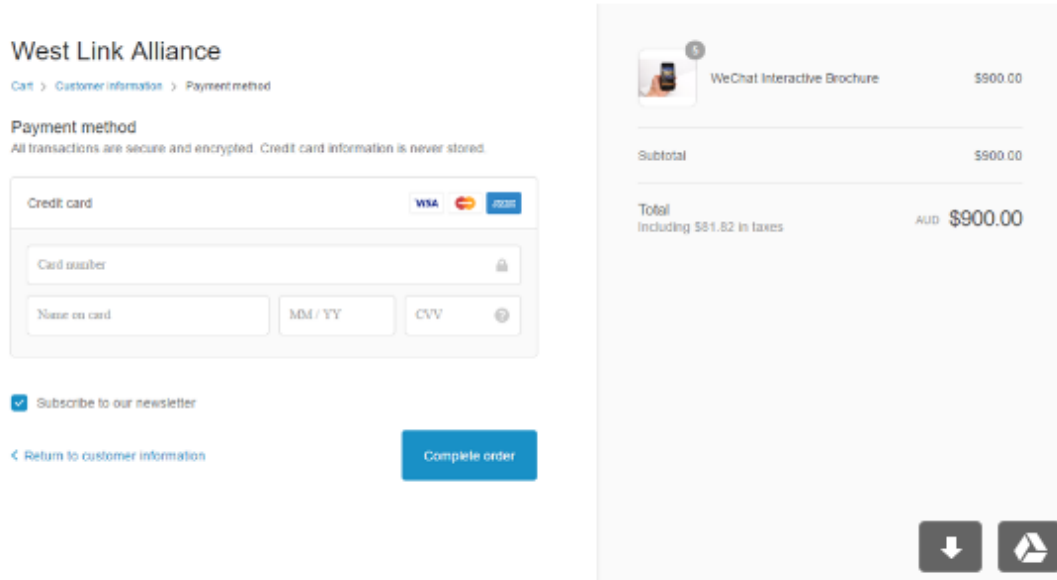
West Link Alliance

Cart > Customer information > Payment method

Payment method
All transactions are secure and encrypted. Credit card information is never stored.

Credit card

VISA

Card number

Name on card

MM / YY

CVV

Subscribe to our newsletter

< Return to customer information

Complete order

5

WeChat Interactive Brochure $900.00

Subtotal $900.00

Total
Including $81.82 in taxes

AUD $900.00